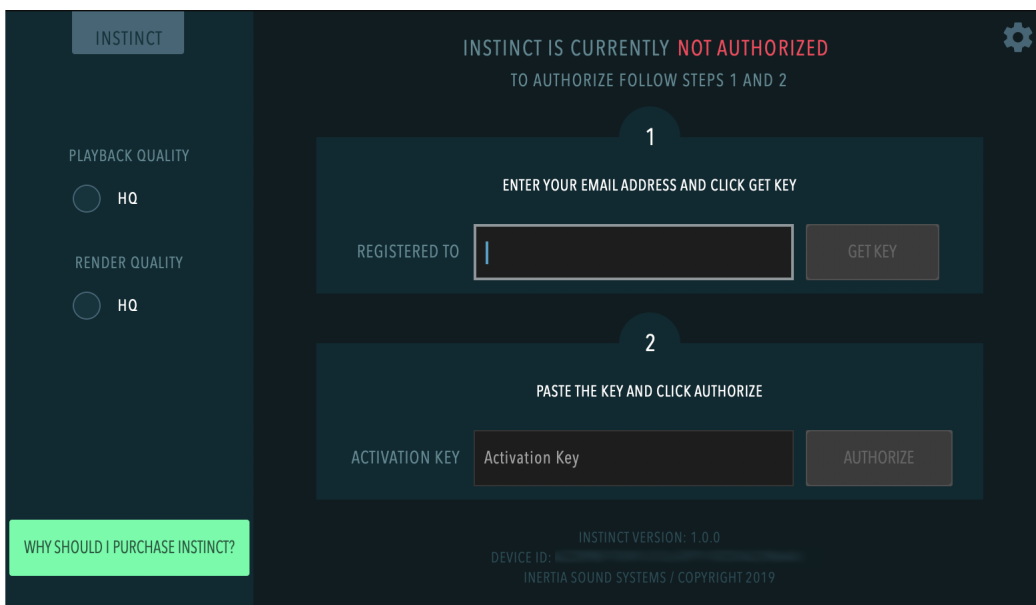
INSTINCT

PLAYBACK QUALITY

HQ

RENDER QUALITY

HQ

WHY SHOULD I PURCHASE INSTINCT?

INSTINCT IS CURRENTLY NOT AUTHORIZED

TO AUTHORIZE FOLLOW STEPS 1 AND 2

1

ENTER YOUR EMAIL ADDRESS AND CLICK GET KEY

REGISTERED TO

GET KEY

2

PASTE THE KEY AND CLICK AUTHORIZE

ACTIVATION KEY

Activation Key

AUTHORIZE

INSTINCT VERSION: 1.0.0

DEVICE ID: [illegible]

INERTIA SOUND SYSTEMS / COPYRIGHT 2019